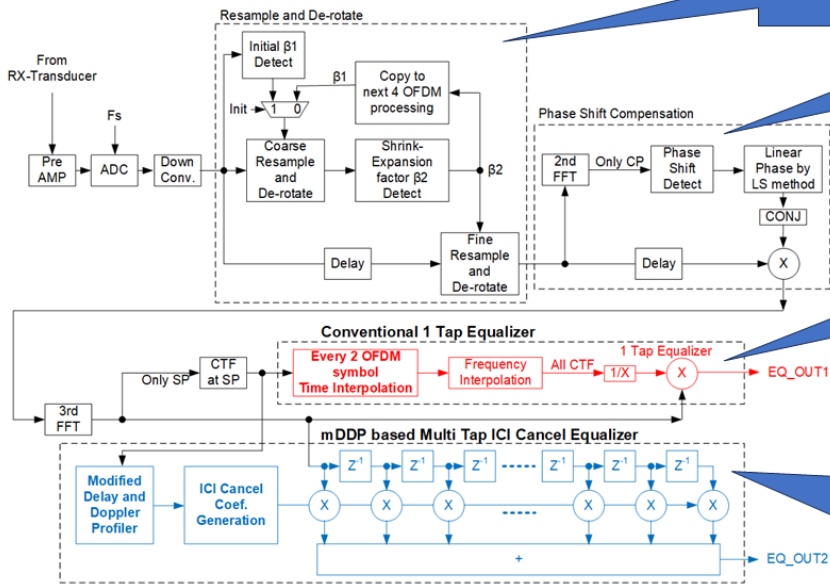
Resample and De-rotate

From RX-Transducer

Fs

Pre AMP

ADC

Down Conv.

Initial β1 Detect

Init

1

0

β1

Copy to next 4 OFDM processing

Coarse Resample and De-rotate

Shrink-Expansion factor β2 Detect

β2

Delay

Fine Resample and De-rotate

Phase Shift Compensation

2nd FFT

Only CP

Phase Shift Detect

Linear Phase by LS method

CONJ

X

Delay

Conventional 1 Tap Equalizer

Only SP

CTF at SP

Every 2 OFDM symbol Time Interpolation

Frequency Interpolation

All CTF

1/X

1 Tap Equalizer

X

EQ_OUT1

3rd FFT

mDDP based Multi Tap ICI Cancel Equalizer

Modified Delay and Doppler Profiler

ICI Cancel Coef. Generation

$Z^{-1}$

$Z^{-1}$

$Z^{-1}$

$Z^{-1}$

$Z^{-1}$

$Z^{-1}$

X

X

X

X

X

X

+

EQ_OUT2